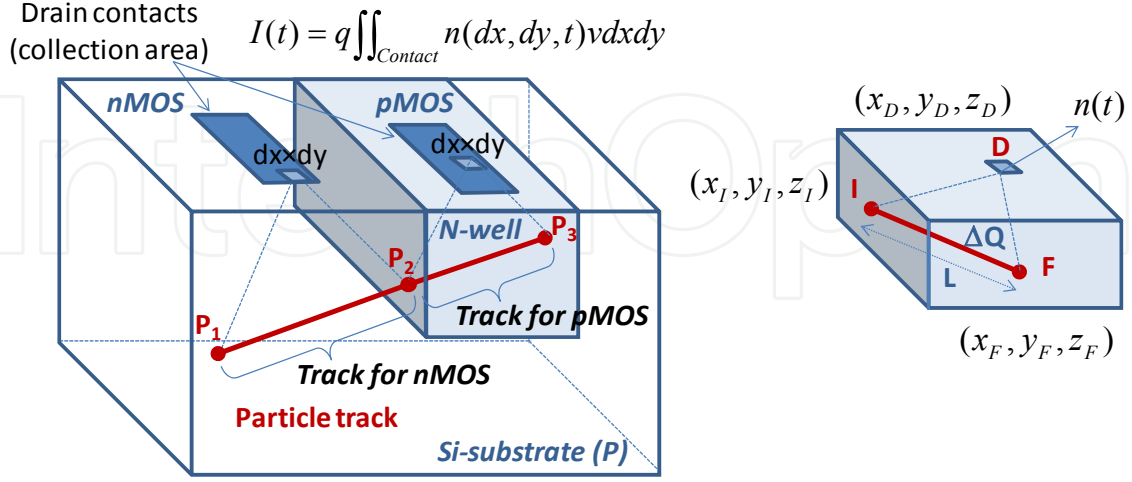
Drain contacts (collection area)

$I(t) = q\iint_{Contact} n(dx, dy, t)vdxdy$

nMOS

pMOS

dx×dy

dx×dy

N-well

$P_3$

$P_2$

$P_1$

Track for pMOS

Track for nMOS

Particle track

Si-substrate (P)

$(x_D, y_D, z_D)$

$n(t)$

$(x_I, y_I, z_I)$

D

I

$\Delta$Q

L

F

$(x_F, y_F, z_F)$